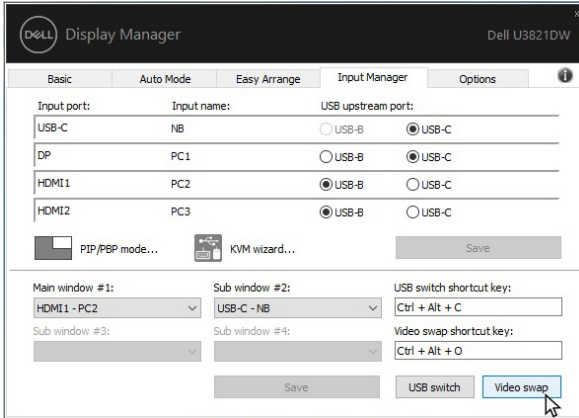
DELL Display Manager

Dell U3821DW

Basic | Auto Mode | Easy Arrange | Input Manager | Options

| Input port: | Input name: | USB upstream port: | |
|---|---|---|---|
| USB-C | NB | USB-B | USB-C |
| DP | PC1 | USB-B | USB-C |
| HDMI1 | PC2 | USB-B | USB-C |
| HDMI2 | PC3 | USB-B | USB-C |

PIP/PBP mode...

KVM wizard...

Save

Main window #1:
HDMI1 - PC2

Sub window #2:
USB-C - NB

USB switch shortcut key:
Ctrl + Alt + C

Sub window #3:

Sub window #4:

Video swap shortcut key:
Ctrl + Alt + O

Save

USB switch

Video swap